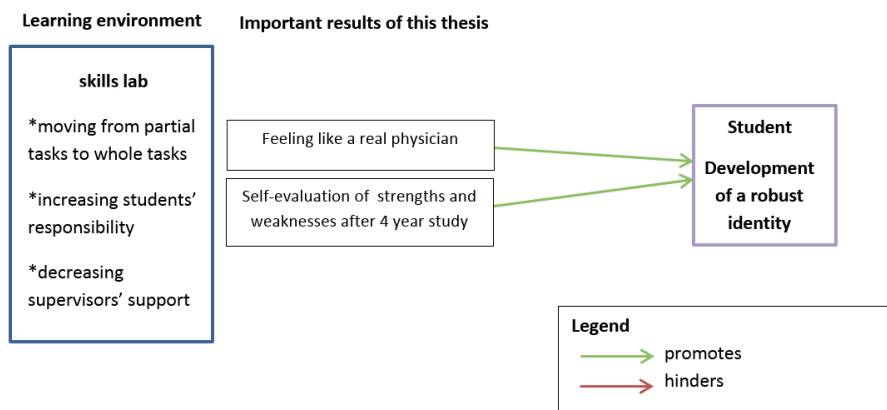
Learning environment

Important results of this thesis

skills lab

*moving from partial tasks to whole tasks

*increasing students' responsibility

*decreasing supervisors' support

Feeling like a real physician

Self-evaluation of strengths and weaknesses after 4 year study

Student

Development of a robust identity

Legend

promotes

hinders